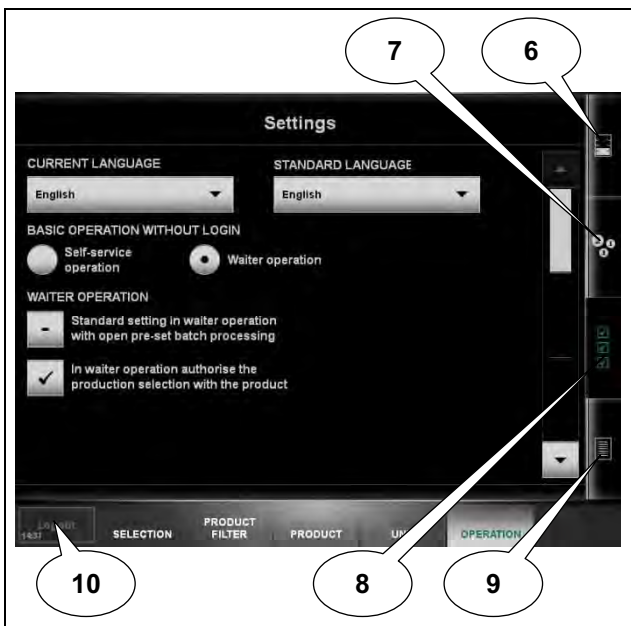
7

6

Settings

CURRENT LANGUAGE

STANDARD LANGUAGE

English

English

BASIC OPERATION WITHOUT LOGIN

Self-service operation

Waiter operation

WAITER OPERATION

Standard setting in waiter operation with open pre-set batch processing

In waiter operation authorise the production selection with the product

Logout
1437

SELECTION

PRODUCT FILTER

PRODUCT

UN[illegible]

OPERATION

10

8

9